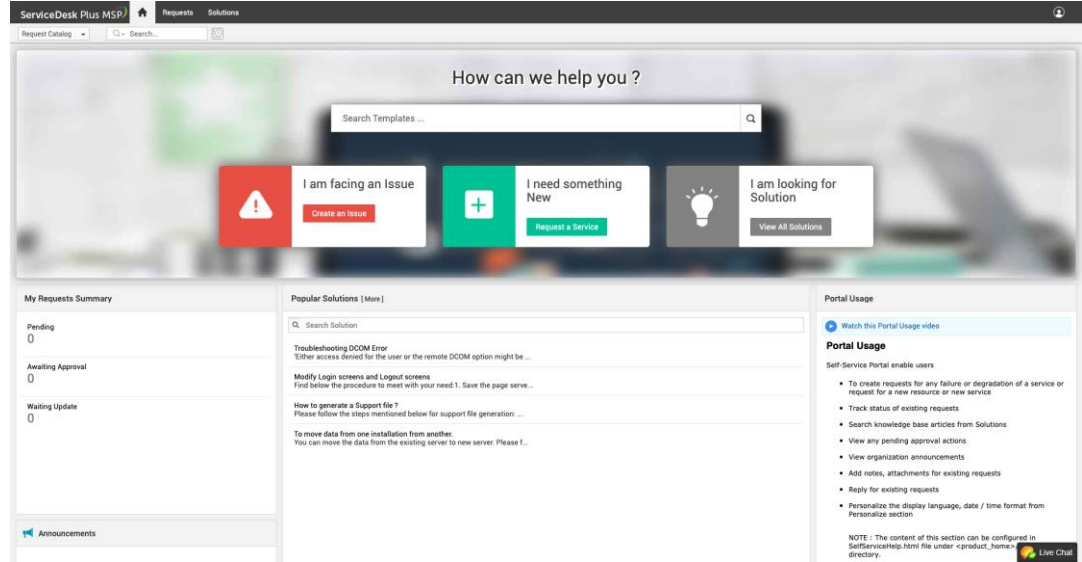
ServiceDesk Plus MSP Requests Solutions

Request Catalog Search...

How can we help you ?

Search Templates ...

I am facing an Issue
Create an Issue

I need something New
Request a Service

I am looking for Solution
View All Solutions

My Requests Summary

Pending
0

Awaiting Approval
0

Waiting Update
0

Announcements

Popular Solutions [ More ]

Search Solution

Troubleshooting DCOM Error
'Either access denied for the user or the remote DCOM option might be ...

Modify Login screens and Logout screens
Find below the procedure to meet with your need:1. Save the page serve...

How to generate a Support file ?
Please follow the steps mentioned below for support file generation: ...

To move data from one installation from another.
You can move the data from the existing server to new server. Please f...

Portal Usage

Watch this Portal Usage video

Portal Usage

Self-Service Portal enable users

- To create requests for any failure or degradation of a service or request for a new resource or new service
- Track status of existing requests
- Search knowledge base articles from Solutions
- View any pending approval actions
- View organization announcements
- Add notes, attachments for existing requests
- Reply for existing requests
- Personalize the display language, date / time format from Personalize section

NOTE : The content of this section can be configured in SelfServiceHelp.html file under <product_home>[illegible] directory.

Live Chat